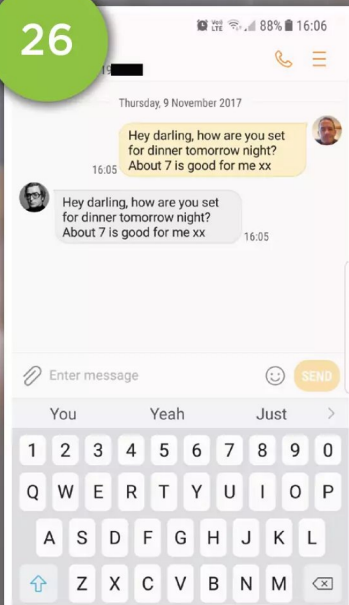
26

VoLTE 88% 16:06

19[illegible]

Thursday, 9 November 2017

Hey darling, how are you set for dinner tomorrow night? About 7 is good for me xx

16:05

Hey darling, how are you set for dinner tomorrow night? About 7 is good for me xx

16:05

Enter message

SEND

You Yeah Just

1 2 3 4 5 6 7 8 9 0

Q W E R T Y U I O P

A S D F G H J K L

Z X C V B N M